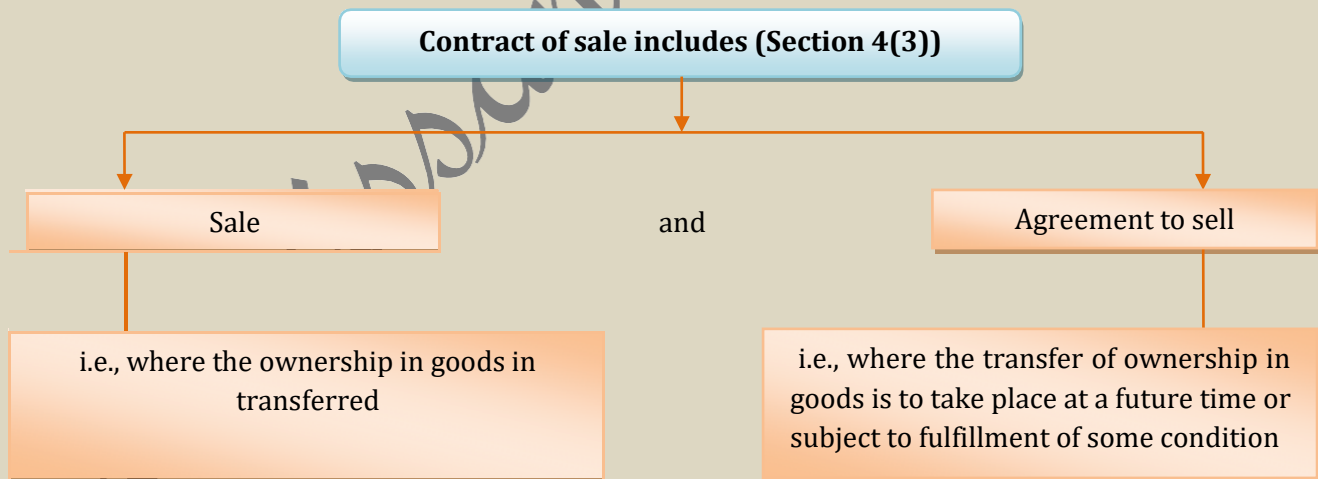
**Contract of sale includes (Section 4(3))**

Sale

and

Agreement to sell

i.e., where the ownership in goods in transferred

i.e., where the transfer of ownership in goods is to take place at a future time or subject to fulfillment of some condition